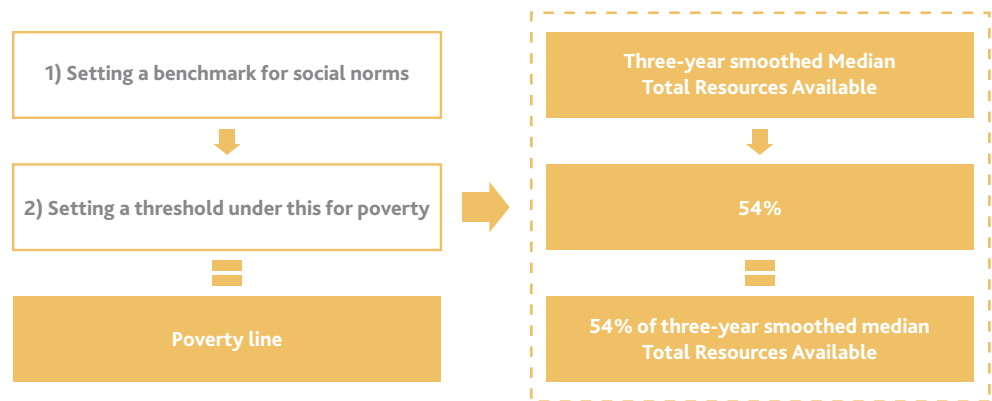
1) Setting a benchmark for social norms

2) Setting a threshold under this for poverty

Poverty line

Three-year smoothed Median Total Resources Available

54%

54% of three-year smoothed median Total Resources Available